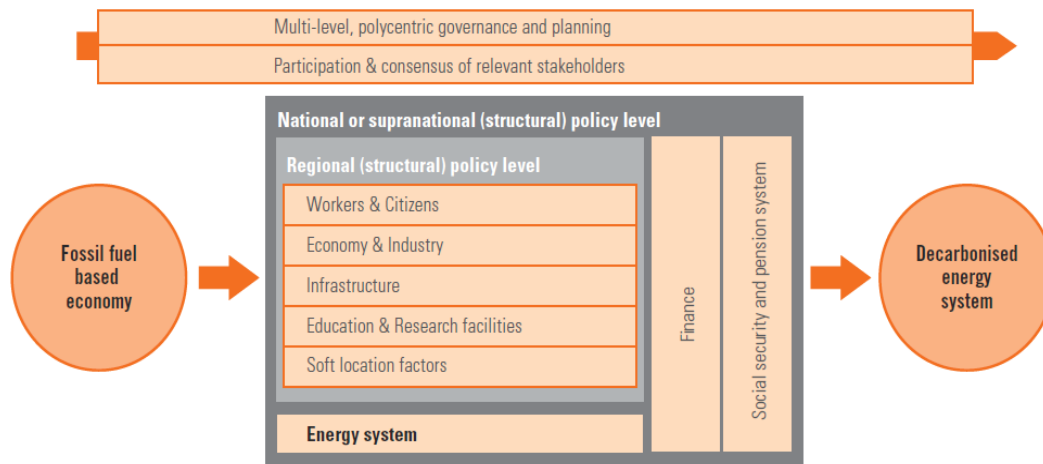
Multi-level, polycentric governance and planning

Participation & consensus of relevant stakeholders

National or supranational (structural) policy level

Regional (structural) policy level

Workers & Citizens

Economy & Industry

Infrastructure

Education & Research facilities

Soft location factors

Energy system

Finance

Social security and pension system

Fossil fuel based economy

Decarbonised energy system